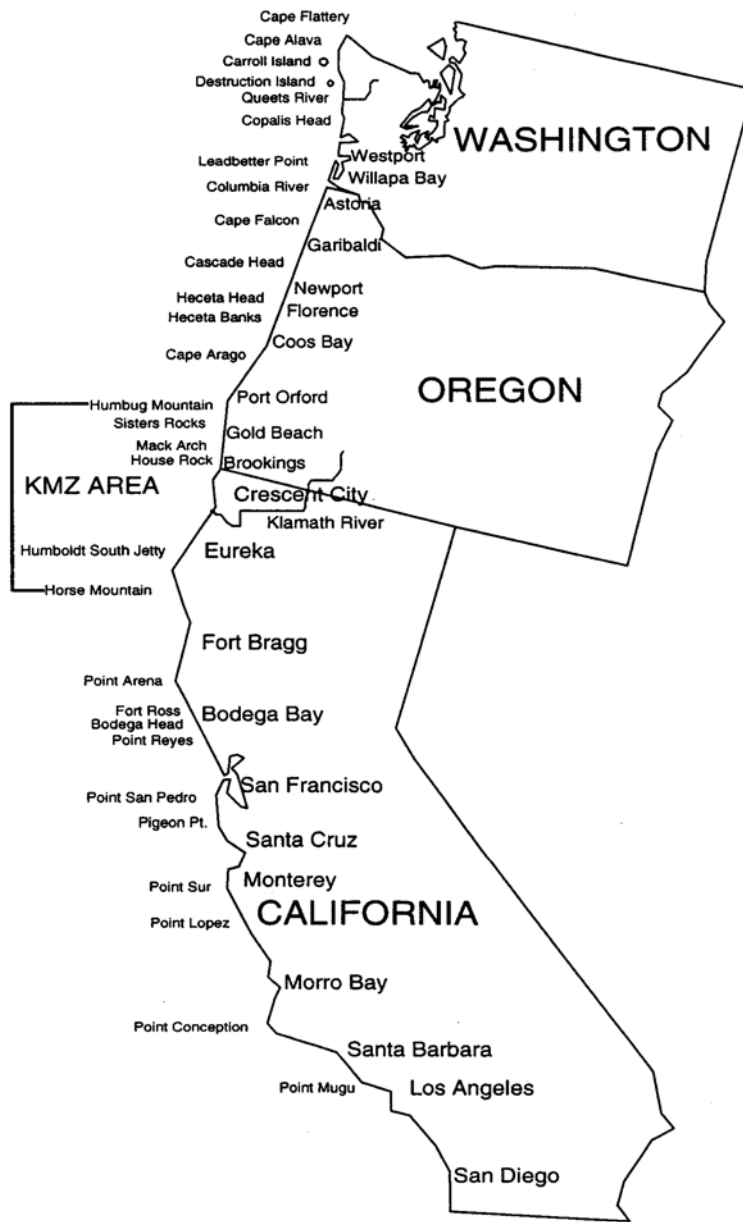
Cape Flattery
Cape Alava
Carroll Island
Destruction Island
Queets River
Copalis Head
Leadbetter Point
Columbia River
Cape Falcon
Cascade Head
Heceta Head
Heceta Banks
Cape Arago
Humbug Mountain
Sisters Rocks
Mack Arch
House Rock
KMZ AREA
Humboldt South Jetty
Horse Mountain
Point Arena
Fort Ross
Bodega Head
Point Reyes
Point San Pedro
Pigeon Pt.
Point Sur
Point Lopez
Point Conception
Point Mugu

WASHINGTON
Westport
Willapa Bay
Astoria
Garibaldi
Newport
Florence
Coos Bay
Port Orford
OREGON
Gold Beach
Brookings
Crescent City
Klamath River
Eureka
Fort Bragg
Bodega Bay
San Francisco
Santa Cruz
Monterey
CALIFORNIA
Morro Bay
Santa Barbara
Los Angeles
San Diego